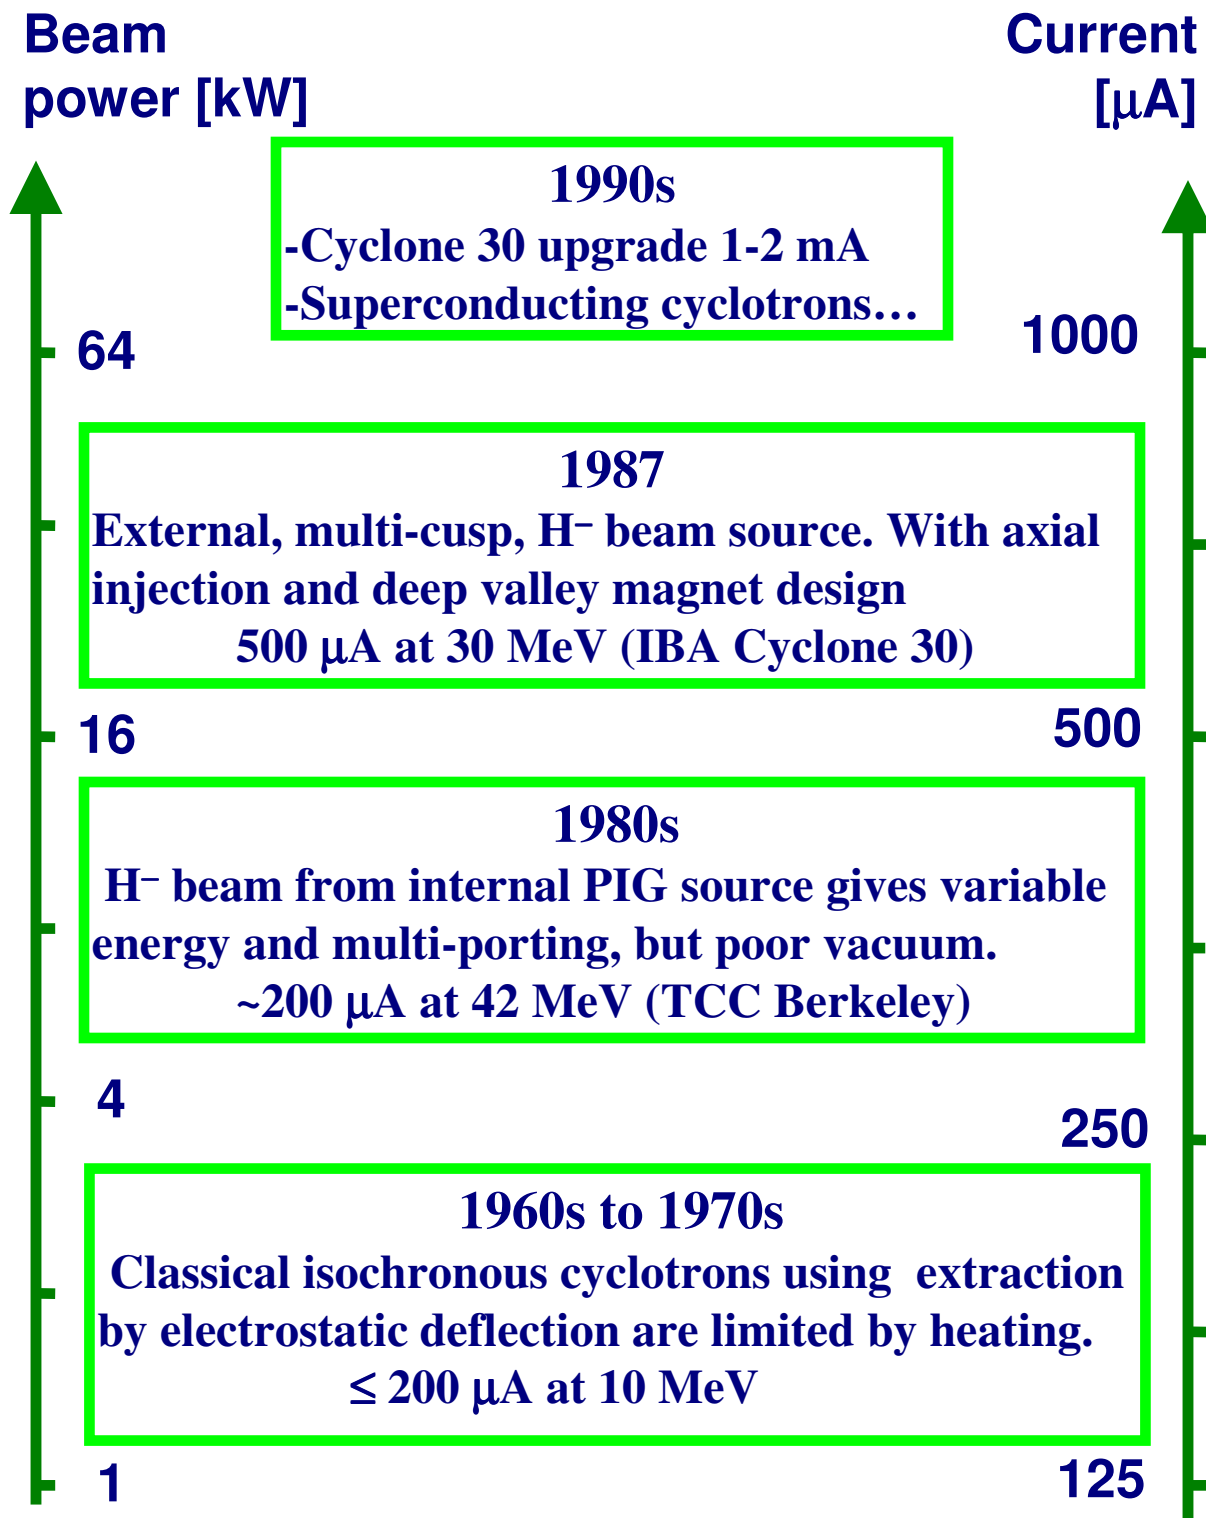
Beam power [kW]

Current [μA]

1990s
-Cyclone 30 upgrade 1-2 mA
-Superconducting cyclotrons…

64

1000

1987
External, multi-cusp, $H^-$ beam source. With axial injection and deep valley magnet design
500 μA at 30 MeV (IBA Cyclone 30)

16

500

1980s
$H^-$ beam from internal PIG source gives variable energy and multi-porting, but poor vacuum.
~200 μA at 42 MeV (TCC Berkeley)

4

250

1960s to 1970s
Classical isochronous cyclotrons using extraction by electrostatic deflection are limited by heating.
≤ 200 μA at 10 MeV

1

125